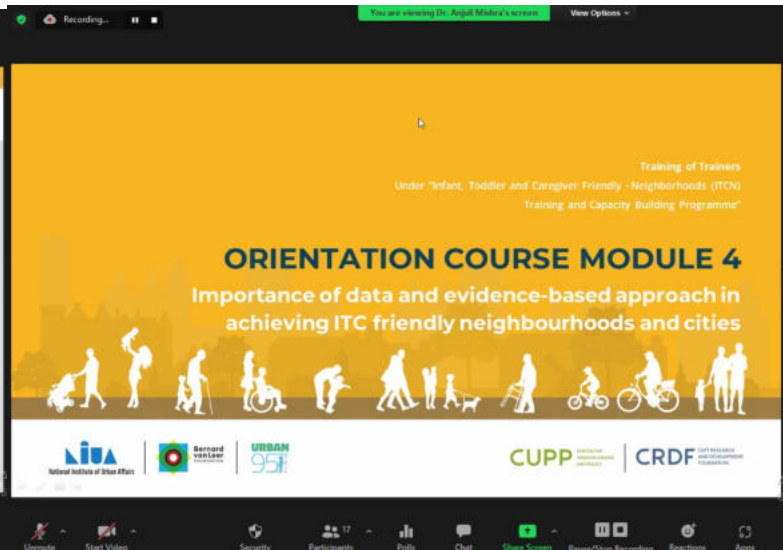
Recording...

You are viewing Dr. Anjali Mishra's screen

View Options

Training of Trainers
Under "Infant, Toddler and Caregiver Friendly - Neighborhoods (ITCN)
Training and Capacity Building Programme"

ORIENTATION COURSE MODULE 4

Importance of data and evidence-based approach in achieving ITC friendly neighbourhoods and cities

NIUA
National Institute of Urban Affairs

Bernard van Leer FOUNDATION

URBAN 95

CUPP

CRDF

Unmute
Start Video
Security
17
Participants
Polls
Chat
Share Screen
Pause/Stop Recording
Reactions
Apps